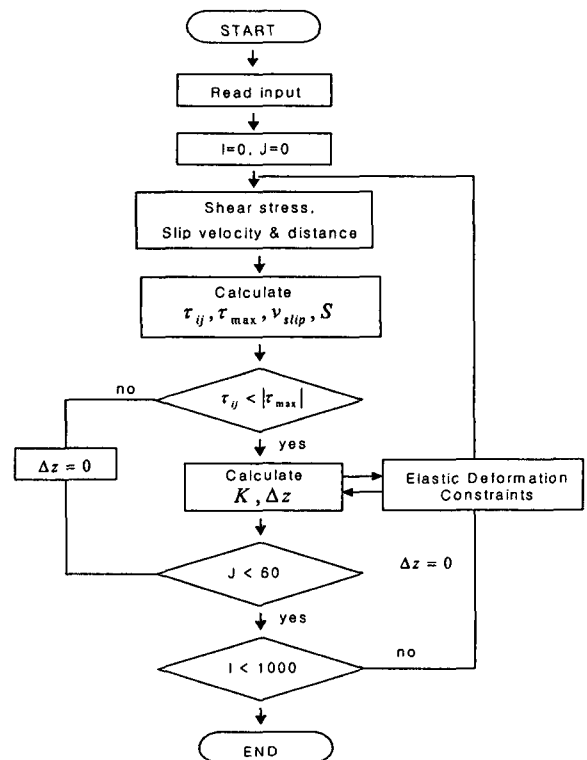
START

Read input

I=0, J=0

Shear stress, Slip velocity & distance

Calculate $\tau_{ij}, \tau_{\max}, v_{slip}, S$

no

$\tau_{ij} < |\tau_{\max}|$

yes

$\Delta z = 0$

Calculate $K, \Delta z$

Elastic Deformation Constraints

J < 60

$\Delta z = 0$

yes

I < 1000

no

END